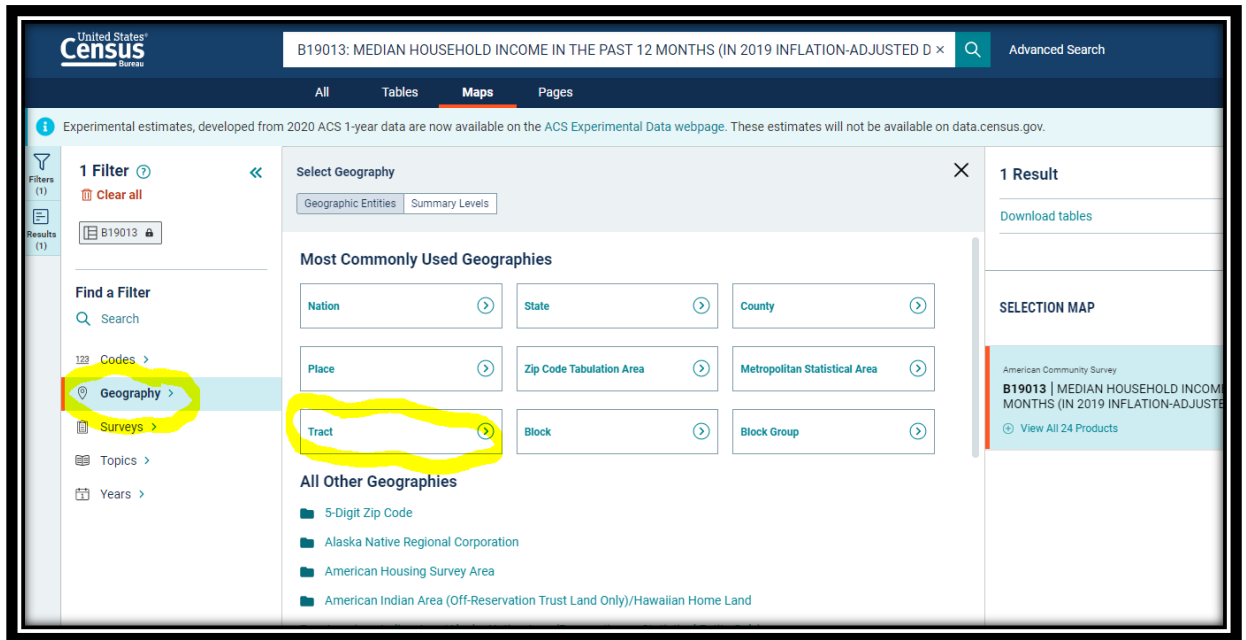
United States Census Bureau

B19013: MEDIAN HOUSEHOLD INCOME IN THE PAST 12 MONTHS (IN 2019 INFLATION-ADJUSTED D ×

Advanced Search

All Tables Maps Pages

Experimental estimates, developed from 2020 ACS 1-year data are now available on the ACS Experimental Data webpage. These estimates will not be available on data.census.gov.

Filters (1)

Results (1)

1 Filter

Clear all

B19013

Find a Filter

Search

Codes

Geography

Surveys

Topics

Years

Select Geography

Geographic Entities Summary Levels

Most Commonly Used Geographies

Nation

State

County

Place

Zip Code Tabulation Area

Metropolitan Statistical Area

Tract

Block

Block Group

All Other Geographies

5-Digit Zip Code

Alaska Native Regional Corporation

American Housing Survey Area

American Indian Area (Off-Reservation Trust Land Only)/Hawaiian Home Land

1 Result

Download tables

SELECTION MAP

American Community Survey

B19013 | MEDIAN HOUSEHOLD INCOM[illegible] MONTHS (IN 2019 INFLATION-ADJUSTE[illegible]

View All 24 Products